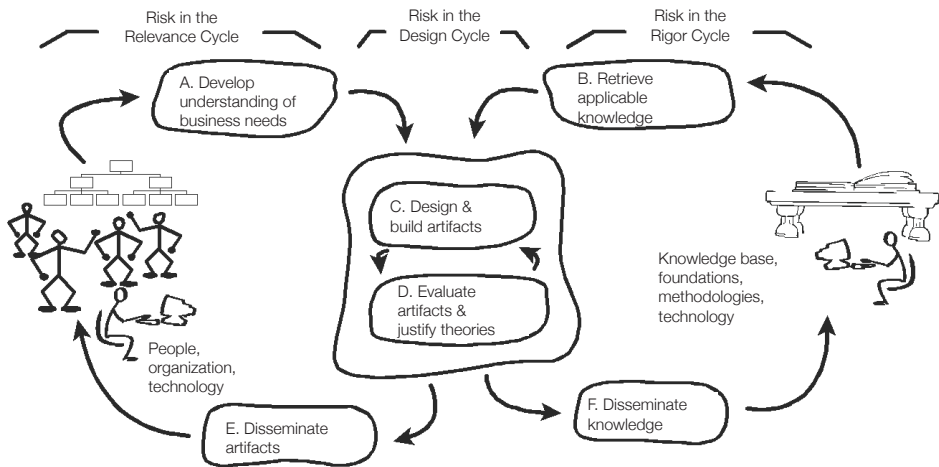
Risk in the Relevance Cycle

Risk in the Design Cycle

Risk in the Rigor Cycle

A. Develop understanding of business needs

B. Retrieve applicable knowledge

C. Design & build artifacts

D. Evaluate artifacts & justify theories

Knowledge base, foundations, methodologies, technology

People, organization, technology

E. Disseminate artifacts

F. Disseminate knowledge